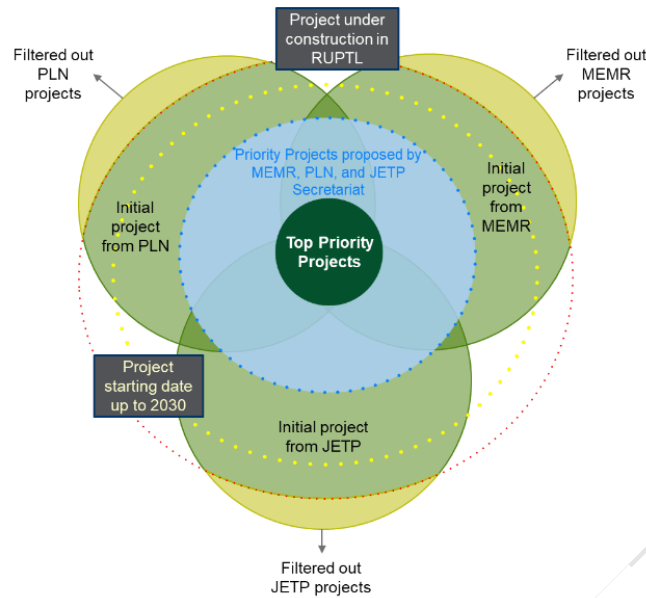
Project under construction in RUPTL

Filtered out PLN projects

Filtered out MEMR projects

Priority Projects proposed by MEMR, PLN, and JETP Secretariat

Initial project from PLN

Initial project from MEMR

Top Priority Projects

Project starting date up to 2030

Initial project from JETP

Filtered out JETP projects